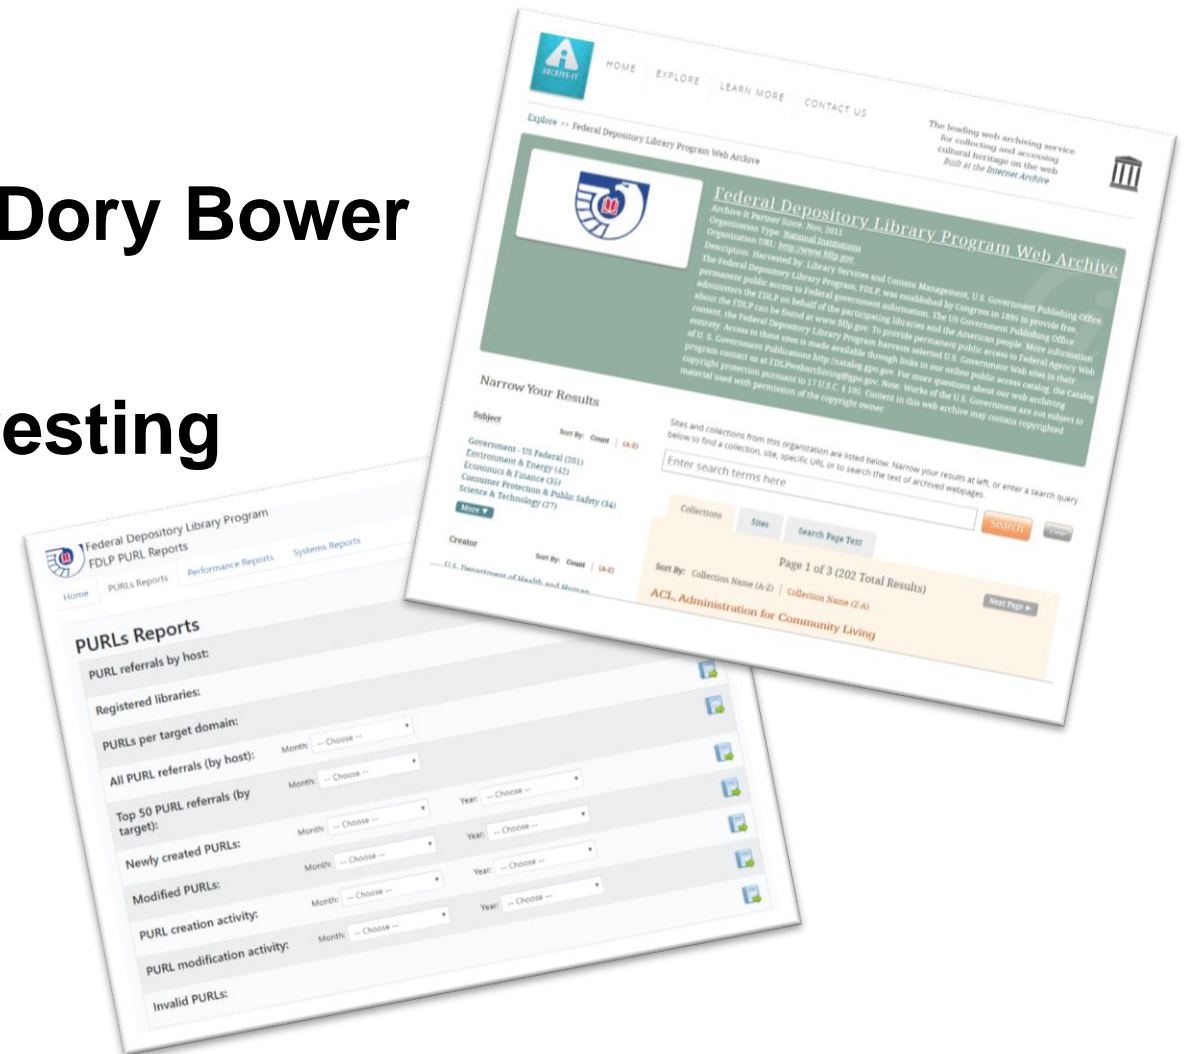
Dory Bower

esting

ARCHIVE-IT

HOME EXPLORE LEARN MORE CONTACT US

The leading web archiving service for collecting and accessing cultural heritage on the web Built at the Internet Archive

Explore >> Federal Depository Library Program Web Archive

Federal Depository Library Program Web Archive

Archive-It Partner Since: Nov, 2011
Organization Type: National Institutions
Organization URL: http://www.fdlp.gov
Description: Harvested by: Library Services and Content Management, U.S. Government Publishing Office. The Federal Depository Library Program, FDLP, was established by Congress in 1895 to provide free, permanent public access to Federal government information. The US Government Publishing Office administers the FDLP on behalf of the participating libraries and the American people. More information about the FDLP can be found at www.fdlp.gov. To provide permanent public access to Federal Agency Web content, the Federal Depository Library Program harvests selected U.S. Government Web sites in their entirety. Access to these sites is made available through links in our online public access catalog, the Catalog of U.S. Government Publications http://catalog.gpo.gov. For more questions about our web archiving program contact us at FDLPwebarchiving@gpo.gov. Note: Works of the U.S. Government are not subject to copyright protection pursuant to 17 U.S.C. § 105. Content in this web archive may contain copyrighted material used with permission of the copyright owner.

Narrow Your Results

Subject
Sort By: Count | (A-Z)
Government - US Federal (201)
Environment & Energy (42)
Economics & Finance (35)
Consumer Protection & Public Safety (34)
Science & Technology (27)
More ▼

Creator
Sort By: Count | (A-Z)
U.S. Department of Health and Human

Sites and collections from this organization are listed below. Narrow your results at left, or enter a search query below to find a collection, site, specific URL or to search the text of archived webpages.

Enter search terms here
Search Clear

Collections Sites Search Page Text

Page 1 of 3 (202 Total Results)
Sort By: Collection Name (A-Z) | Collection Name (Z-A)
Next Page ▶
ACL, Administration for Community Living

Federal Depository Library Program
FDLP PURL Reports

Home PURLs Reports Performance Reports Systems Reports

PURLs Reports
PURL referrals by host:
Registered libraries:
PURLs per target domain:
All PURL referrals (by host): Month: -- Choose --
Top 50 PURL referrals (by target): Month: -- Choose --
Newly created PURLs: Month: -- Choose -- Year: -- Choose --
Modified PURLs: Month: -- Choose -- Year: -- Choose --
PURL creation activity: Month: -- Choose -- Year: -- Choose --
PURL modification activity: Month: -- Choose -- Year: -- Choose --
Invalid PURLs: